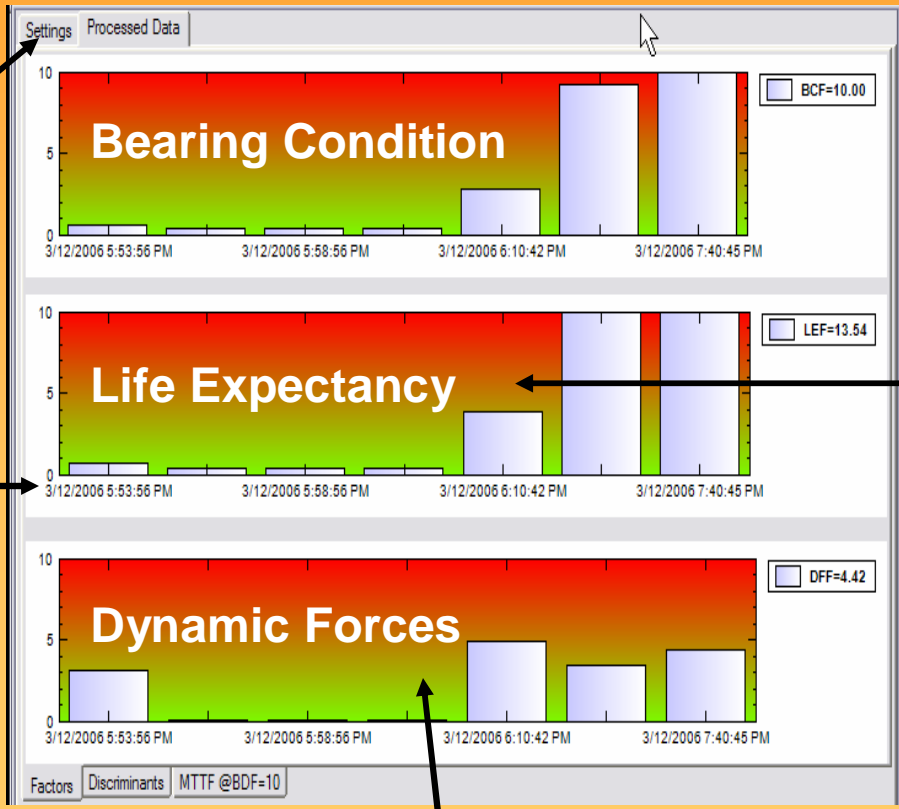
Settings Processed Data

10
5
0
Bearing Condition
BCF=10.00
3/12/2006 5:53:56 PM 3/12/2006 5:58:56 PM 3/12/2006 6:10:42 PM 3/12/2006 7:40:45 PM

10
5
0
Life Expectancy
LEF=13.54
3/12/2006 5:53:56 PM 3/12/2006 5:58:56 PM 3/12/2006 6:10:42 PM 3/12/2006 7:40:45 PM

10
5
0
Dynamic Forces
DFF=4.42
3/12/2006 5:53:56 PM 3/12/2006 5:58:56 PM 3/12/2006 6:10:42 PM 3/12/2006 7:40:45 PM

Factors Discriminants MTTF @BDF=10